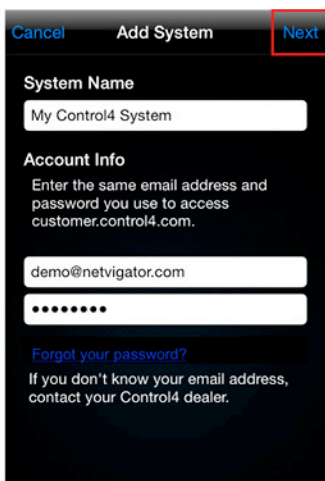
Cancel Add System Next

System Name

My Control4 System

Account Info

Enter the same email address and password you use to access customer.control4.com.

demo@netvigator.com

••••••••

Forgot your password?

If you don't know your email address, contact your Control4 dealer.